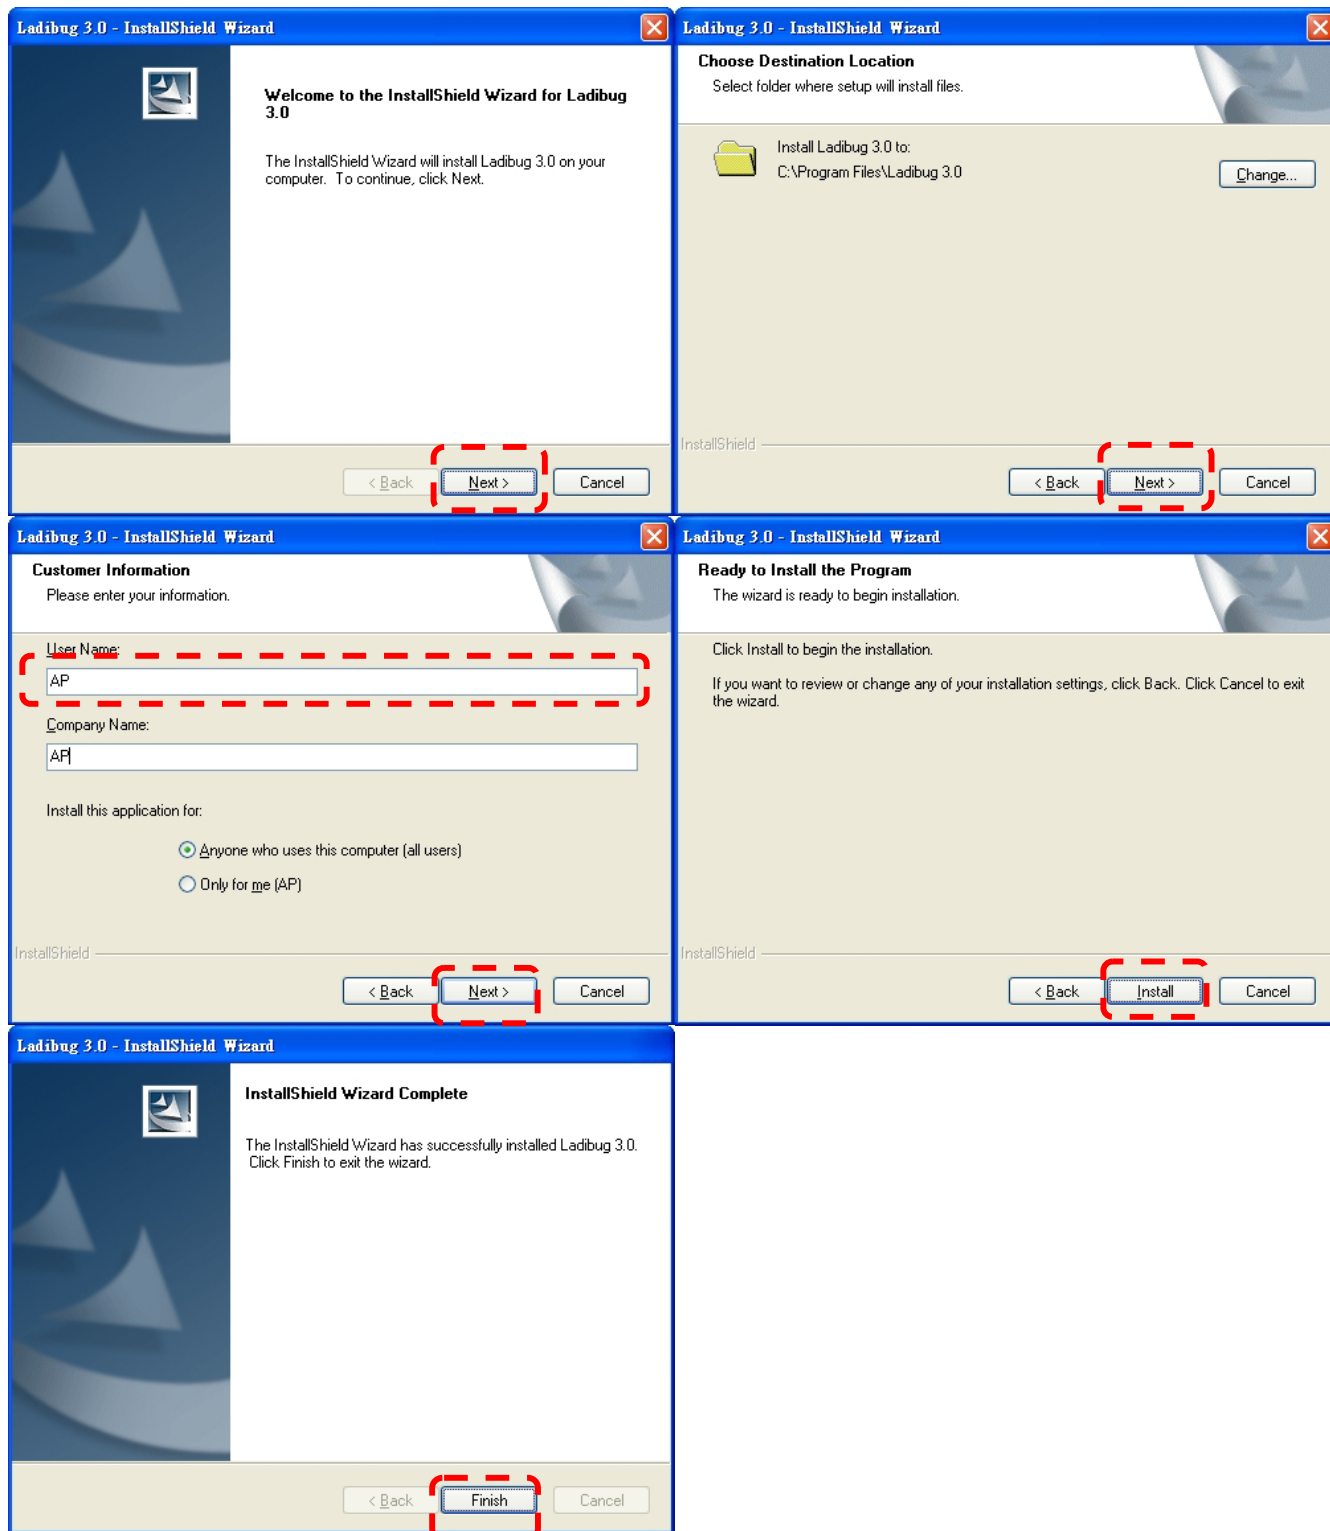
Ladibug 3.0 - InstallShield Wizard

Welcome to the InstallShield Wizard for Ladibug 3.0

The InstallShield Wizard will install Ladibug 3.0 on your computer. To continue, click Next.

< Back Next > Cancel

Ladibug 3.0 - InstallShield Wizard

Choose Destination Location

Select folder where setup will install files.

Install Ladibug 3.0 to:
C:\Program Files\Ladibug 3.0

Change...

InstallShield

< Back Next > Cancel

Ladibug 3.0 - InstallShield Wizard

Customer Information

Please enter your information.

User Name:

AP

Company Name:

AP

Install this application for:

Anyone who uses this computer (all users)

Only for me (AP)

InstallShield

< Back Next > Cancel

Ladibug 3.0 - InstallShield Wizard

Ready to Install the Program

The wizard is ready to begin installation.

Click Install to begin the installation.

If you want to review or change any of your installation settings, click Back. Click Cancel to exit the wizard.

InstallShield

< Back Install Cancel

Ladibug 3.0 - InstallShield Wizard

InstallShield Wizard Complete

The InstallShield Wizard has successfully installed Ladibug 3.0. Click Finish to exit the wizard.

< Back Finish Cancel